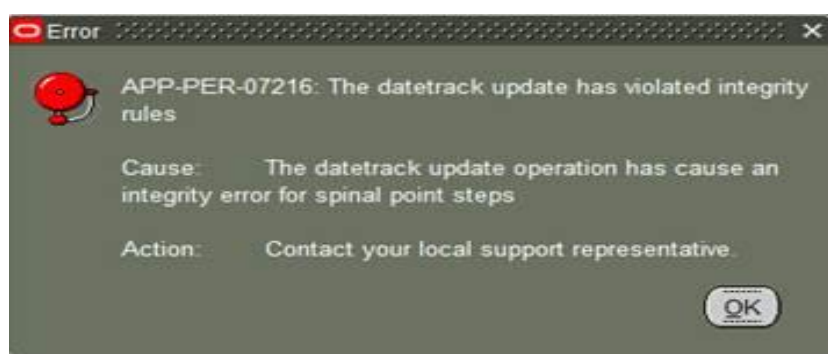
Error

APP-PER-07216: The datetrack update has violated integrity rules

Cause: The datetrack update operation has cause an integrity error for spinal point steps

Action: Contact your local support representative.

OK